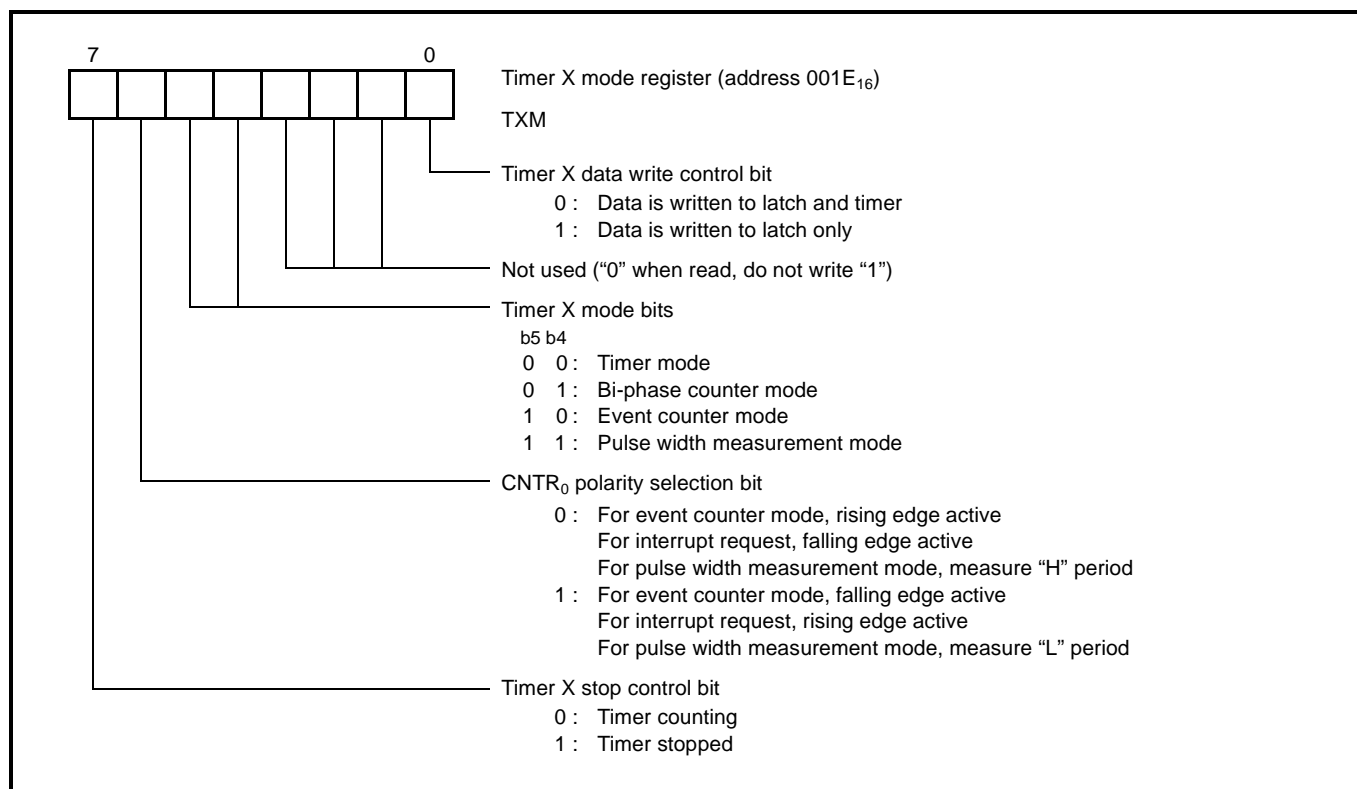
7

0

Timer X mode register (address $001E_{16}$)

TXM

Timer X data write control bit
0 : Data is written to latch and timer
1 : Data is written to latch only

Not used (“0” when read, do not write “1”)

Timer X mode bits
b5 b4
0 0 : Timer mode
0 1 : Bi-phase counter mode
1 0 : Event counter mode
1 1 : Pulse width measurement mode

$CNTR_0$ polarity selection bit
0 : For event counter mode, rising edge active
For interrupt request, falling edge active
For pulse width measurement mode, measure “H” period
1 : For event counter mode, falling edge active
For interrupt request, rising edge active
For pulse width measurement mode, measure “L” period

Timer X stop control bit
0 : Timer counting
1 : Timer stopped